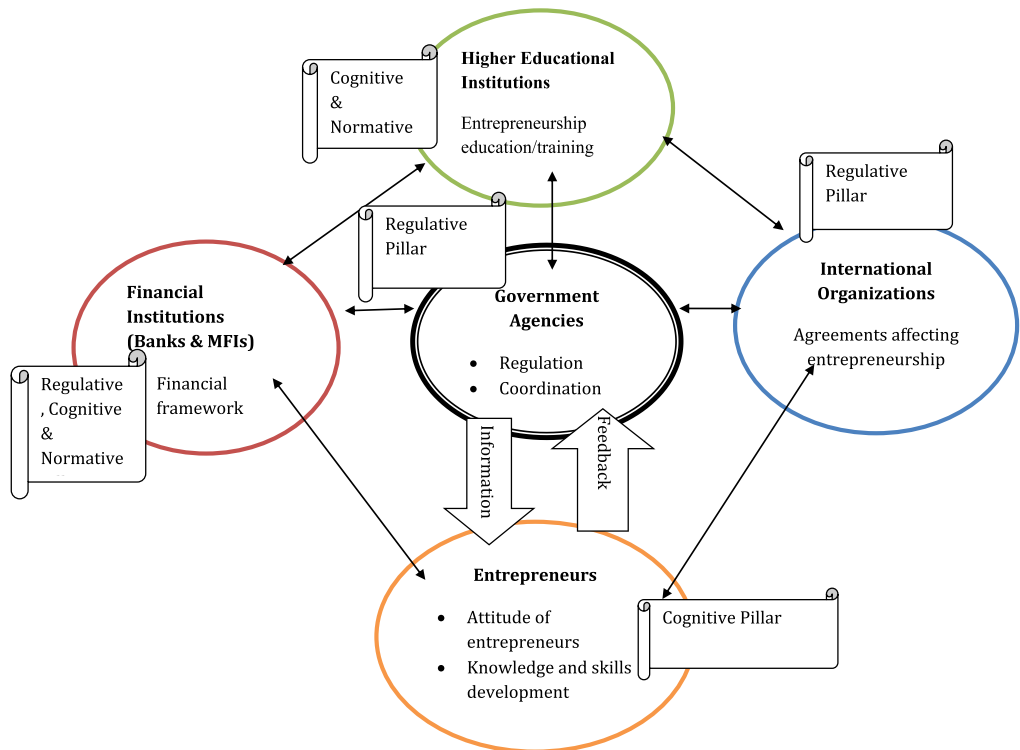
Cognitive & Normative

Higher Educational Institutions

Entrepreneurship education/training

Regulative Pillar

Regulative Pillar

Financial Institutions (Banks & MFIs)

Financial framework

Regulative , Cognitive & Normative

Government Agencies

- Regulation
- Coordination

International Organizations

Agreements affecting entrepreneurship

Information

Feedback

Entrepreneurs

- Attitude of entrepreneurs
- Knowledge and skills development

Cognitive Pillar